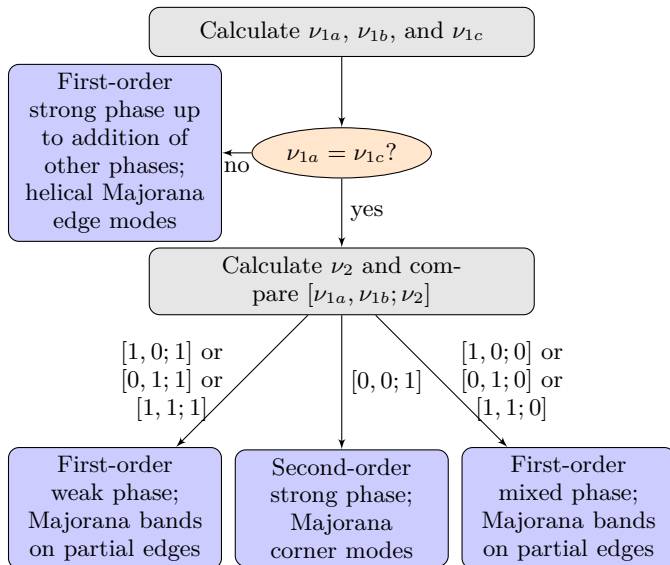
Calculate $\nu_{1a}$, $\nu_{1b}$, and $\nu_{1c}$

First-order strong phase up to addition of other phases; helical Majorana edge modes

no

$\nu_{1a} = \nu_{1c}$?

yes

Calculate $\nu_2$ and compare $[\nu_{1a}, \nu_{1b}; \nu_2]$

$[1, 0; 1]$ or $[0, 1; 1]$ or $[1, 1; 1]$

$[0, 0; 1]$

$[1, 0; 0]$ or $[0, 1; 0]$ or $[1, 1; 0]$

First-order weak phase; Majorana bands on partial edges

Second-order strong phase; Majorana corner modes

First-order mixed phase; Majorana bands on partial edges